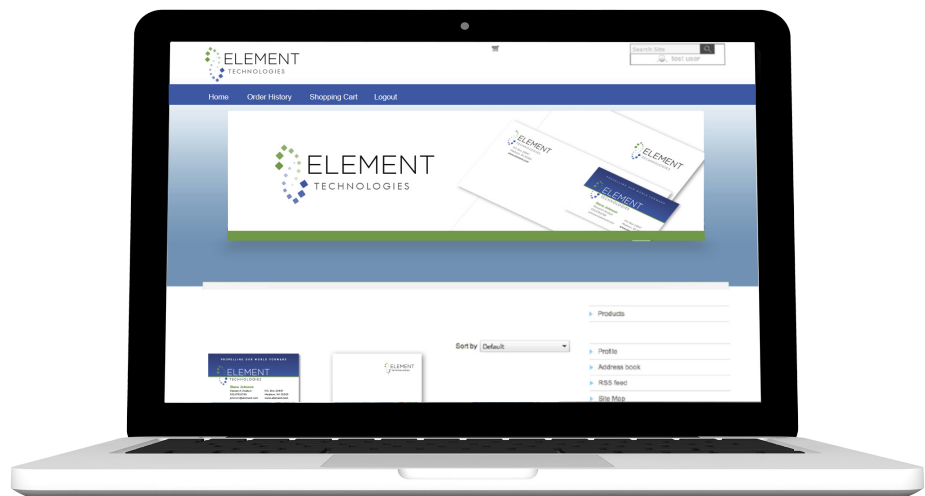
ELEMENT
TECHNOLOGIES

Search Site

test user

Home Order History Shopping Cart Logout

ELEMENT
TECHNOLOGIES

ELEMENT

ELEMENT

ELEMENT

Products

Sort by Default

Profile

Address book

RSS feed

Site Map

PROPELLING OUR WORLD FORWARD

ELEMENT
TECHNOLOGIES

ELEMENT